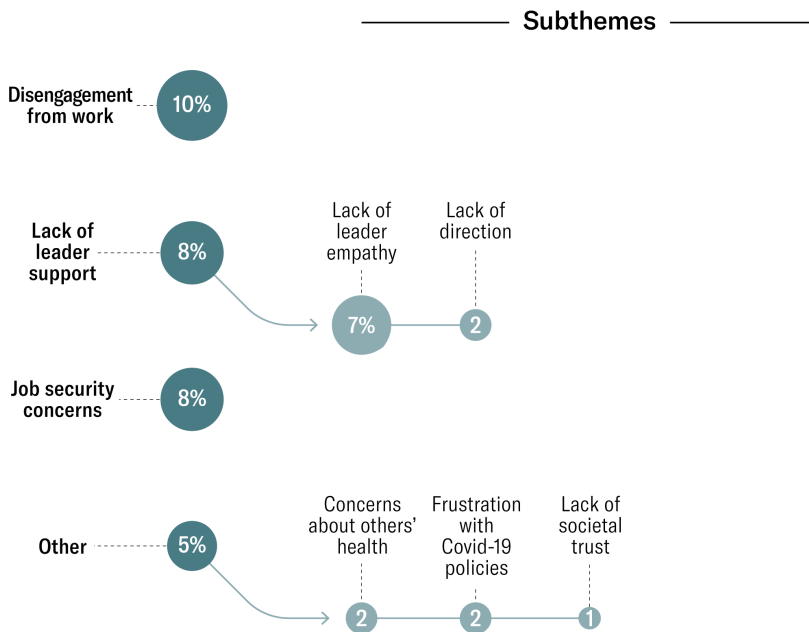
Subthemes

Disengagement from work
10%

Lack of leader support
8%

Lack of leader empathy
7%

Lack of direction
2

Job security concerns
8%

Other
5%

Concerns about others' health
2

Frustration with Covid-19 policies
2

Lack of societal trust
1